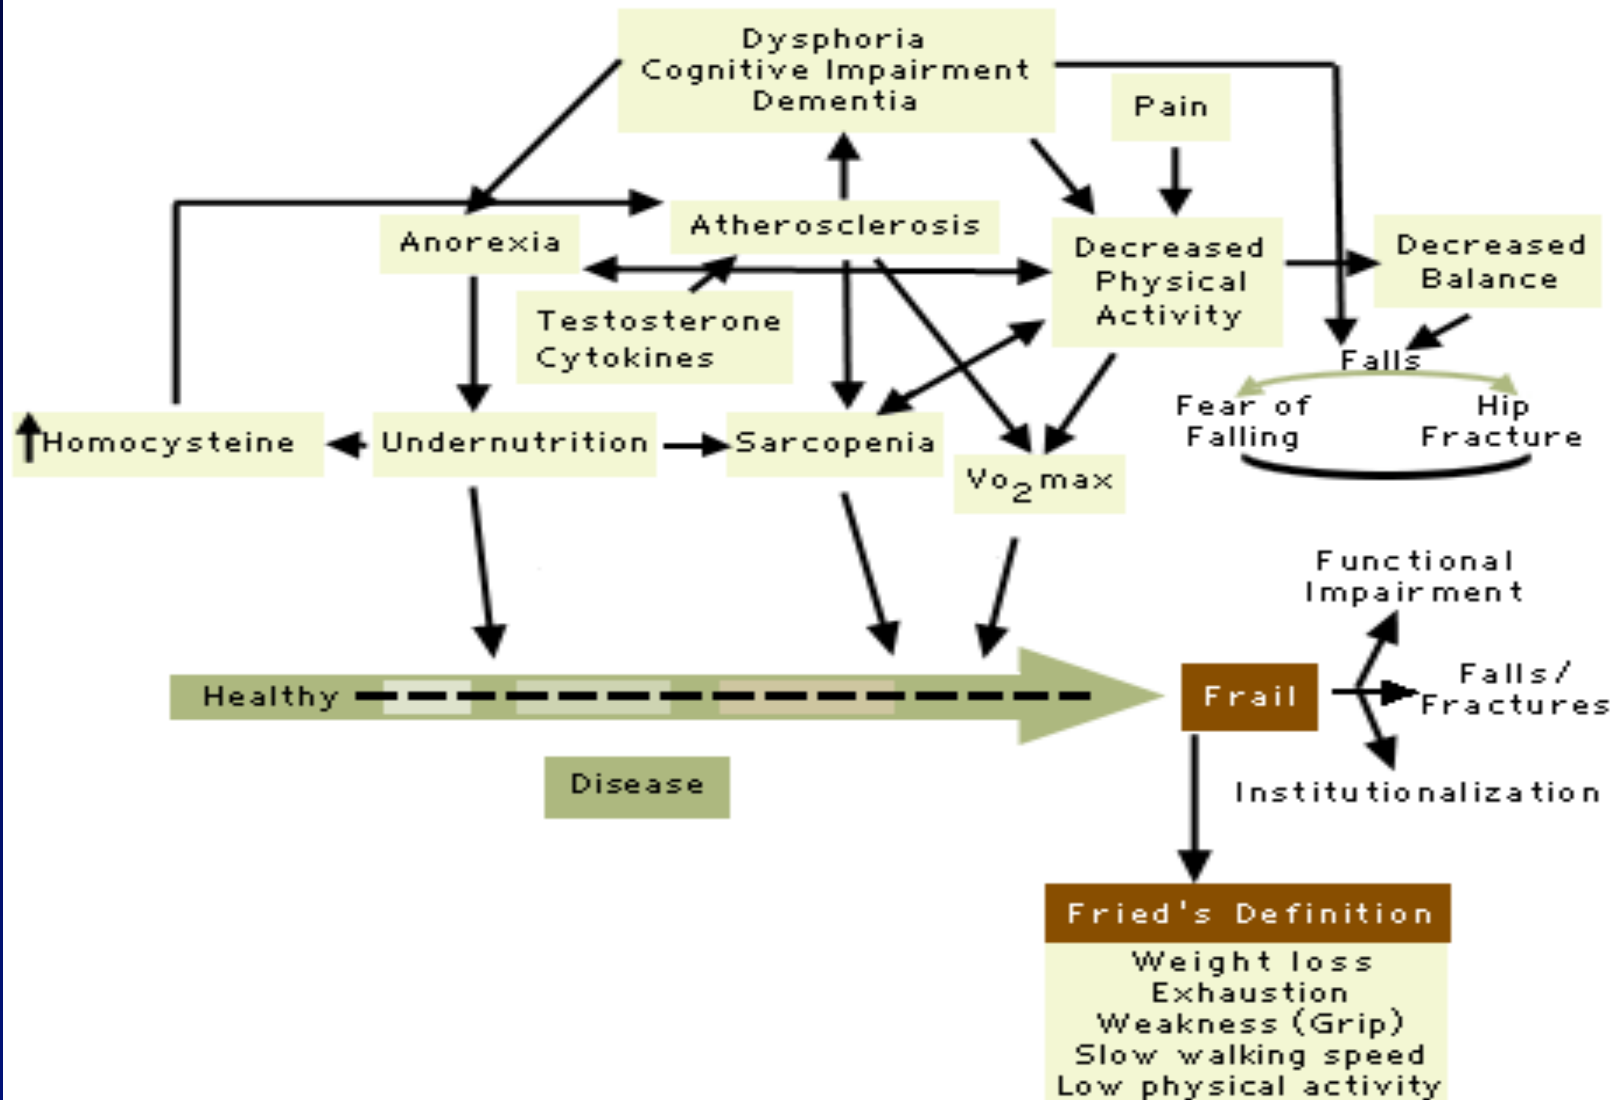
Dysphoria
Cognitive Impairment
Dementia

Pain

Anorexia

Atherosclerosis

Decreased Physical Activity

Decreased Balance

Testosterone
Cytokines

Falls

Fear of Falling

Hip Fracture

↑Homocysteine

Undernutrition

Sarcopenia

$Vo_2max$

Functional Impairment

Healthy

Frail

Falls/ Fractures

Disease

Institutionalization

Fried's Definition

Weight loss
Exhaustion
Weakness (Grip)
Slow walking speed
Low physical activity